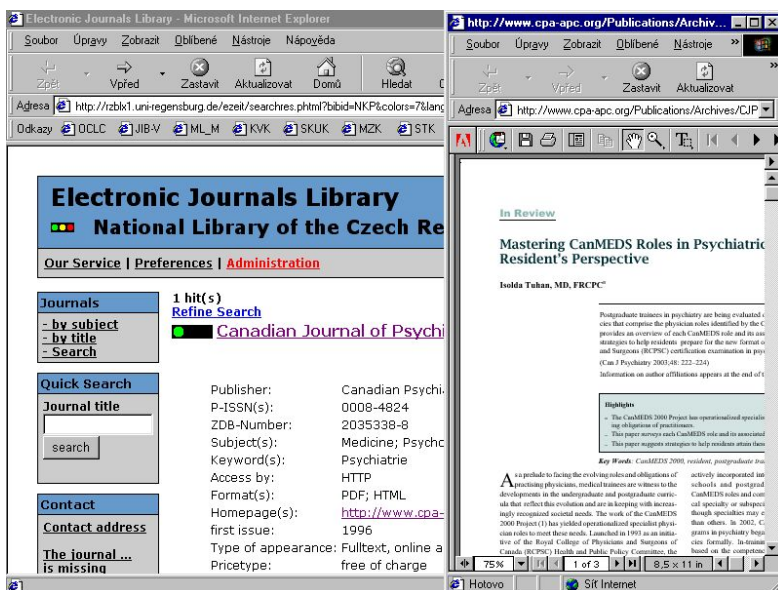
Electronic Journals Library - Microsoft Internet Explorer

Soubor Úpravy Zobrazit Oblíbené Nástroje Nápověda

Zpět Vpřed Zastavit Aktualizovat Domů Hledat

Adresa http://rzblx1.uni-regensburg.de/ezeit/searchres.phtml?bibid=NKP&colors=7&lang

Odkazy OCLC JIB-V ML_M KVK SKUK MZK STK

Electronic Journals Library

National Library of the Czech Re

Our Service | Preferences | Administration

Journals
- by subject
- by title
- Search

Quick Search
Journal title
search

Contact
Contact address
The journal ... is missing

1 hit(s)
Refine Search
Canadian Journal of Psychi

| | |
|---|---|
| Publisher: | Canadian Psychi |
| P-ISSN(s): | 0008-4824 |
| ZDB-Number: | 2035338-8 |
| Subject(s): | Medicine; Psychc |
| Keyword(s): | Psychiatrie |
| Access by: | HTTP |
| Format(s): | PDF; HTML |
| Homepage(s): | http://www.cpa- |
| first issue: | 1996 |
| Type of appearance: | Fulltext, online a |
| Pricetype: | free of charge |

http://www.cpa-apc.org/Publications/Archiv...

Soubor Úpravy Zobrazit Oblíbené Nástroje

Zpět Vpřed Zastavit Aktualizovat

Adresa http://www.cpa-apc.org/Publications/Archives/CJP

In Review

Mastering CanMEDS Roles in Psychiatric Resident's Perspective

Isolda Tuhan, MD, FRCPC

Postgraduate trainees in psychiatry are being evaluated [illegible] cies that comprise the physician roles identified by the C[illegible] provides an overview of each CanMEDS role and its ass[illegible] strategies to help residents prepare for the new format o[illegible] and Surgeons (RCPSC) certification examination in psy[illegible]

(Can J Psychiatry 2003;48:222–224)

Information on author affiliations appears at the end of t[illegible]

Highlights
The CanMEDS 2000 Project has operationalized speciali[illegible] ing obligations of practitioners.
This paper surveys each CanMEDS role and its associat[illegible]
This paper suggests strategies to help residents attain thes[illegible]

Key Words: CanMEDS 2000, resident, postgraduate tra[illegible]

As a prelude to facing the evolving roles and obligations of practising physicians, medical trainees are witness to the developments in the undergraduate and postgraduate curricula that reflect this evolution and are in keeping with increasingly recognized societal needs. The work of the CanMEDS 2000 Project (1) has yielded operationalized specialist physician roles to meet these needs. Launched in 1993 as an initiative of the Royal College of Physicians and Surgeons of Canada (RCPSC) Health and Public Policy Committee, the

actively incorporated int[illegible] schools and postgrad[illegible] CanMEDS roles and com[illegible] cal specialty or subspeci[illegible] though specialties may e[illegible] than others. In 2002, C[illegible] grams in psychiatry bega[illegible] cies formally. In-trainin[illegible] based on the competenc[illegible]

75% 1 of 3 8,5 x 11 in

Hotovo Síť Internet